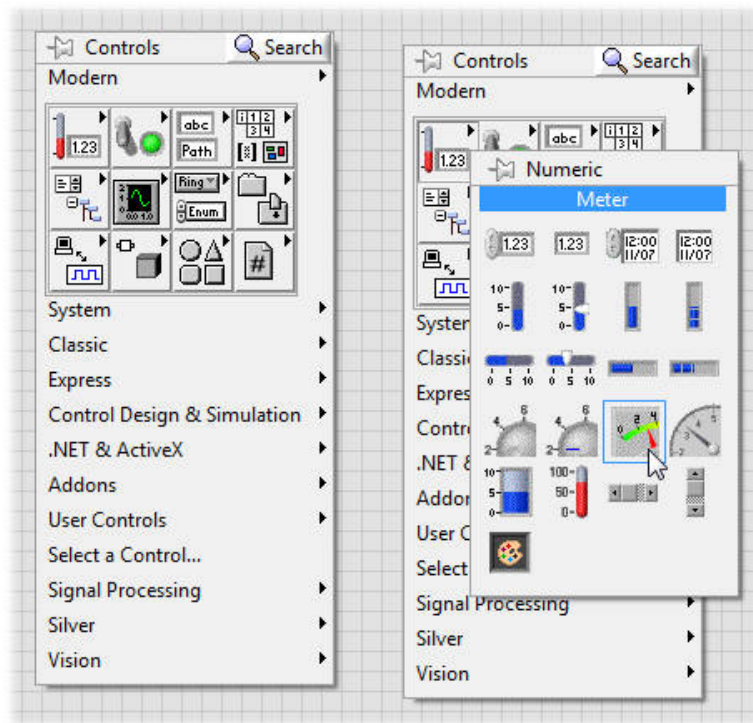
Controls Search
Modern

1.23 abc Path Ring Enum #

System
Classic
Express
Control Design & Simulation
.NET & ActiveX
Addons
User Controls
Select a Control...
Signal Processing
Silver
Vision

Controls Search
Modern

Numeric
Meter

1.23 1.23 12:00 11/07 12:00 11/07

10- 5- 0- 10- 5- 0-

0 5 10 0 5 10

6 4 2 6 4 2 0 2 4 6 4 2

10- 5- 0- 100- 50- 0-

System
Classic
Express
Contro
.NET &
Addon
User C
Select
Signal Processing
Silver
Vision